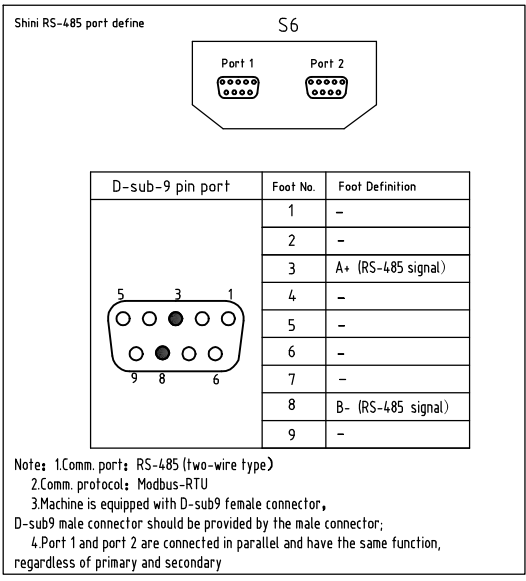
Shini RS-485 port define

S6

Port 1

Port 2

| D-sub-9 pin port | Foot No. | Foot Definition |
|---|---|---|
| 5 3 1 | 1 | – |
| 9 8 6 | 2 | – |
| | 3 | A+ (RS-485 signal) |
| | 4 | – |
| | 5 | – |
| | 6 | – |
| | 7 | – |
| | 8 | B- (RS-485 signal) |
| | 9 | – |

Note: 1.Comm. port: RS-485 (two-wire type)
2.Comm. protocol: Modbus-RTU
3.Machine is equipped with D-sub9 female connector,
D-sub9 male connector should be provided by the male connector;
4.Port 1 and port 2 are connected in parallel and have the same function, regardless of primary and secondary